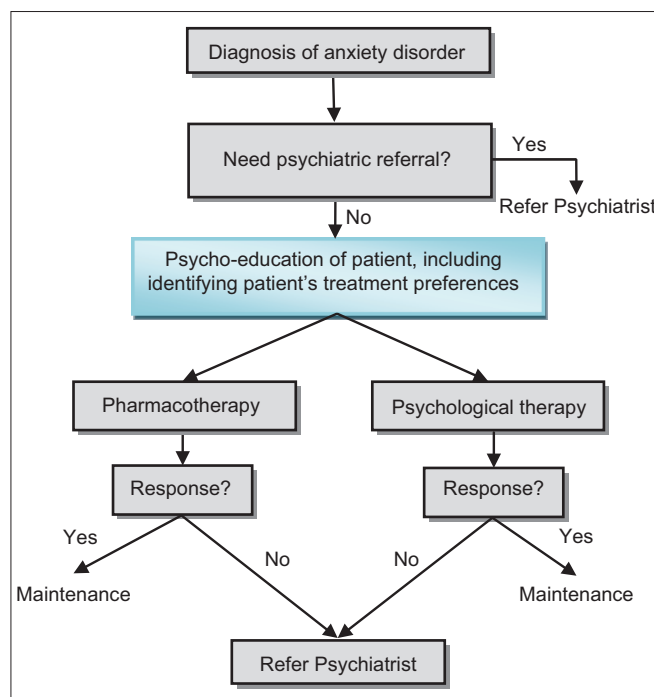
Diagnosis of anxiety disorder

Need psychiatric referral?

Yes

Refer Psychiatrist

No

Psycho-education of patient, including identifying patient's treatment preferences

Pharmacotherapy

Psychological therapy

Response?

Response?

Yes

No

No

Yes

Maintenance

Maintenance

Refer Psychiatrist